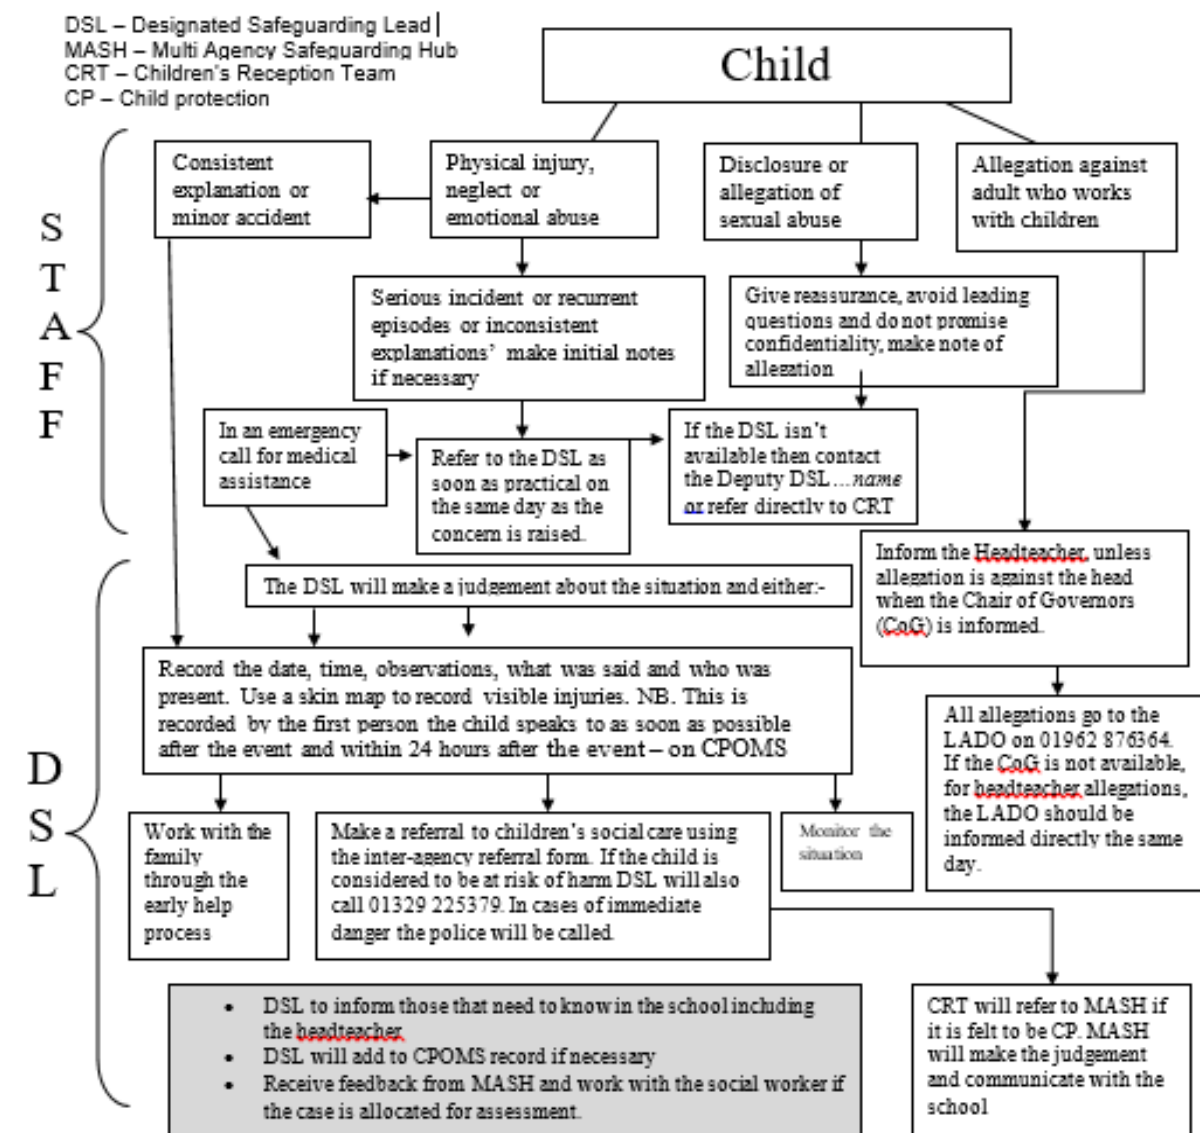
DSL – Designated Safeguarding Lead
MASH – Multi Agency Safeguarding Hub
CRT – Children's Reception Team
CP – Child protection

Child

STAFF

Consistent explanation or minor accident

Physical injury, neglect or emotional abuse

Disclosure or allegation of sexual abuse

Allegation against adult who works with children

Serious incident or recurrent episodes or inconsistent explanations' make initial notes if necessary

Give reassurance, avoid leading questions and do not promise confidentiality, make note of allegation

In an emergency call for medical assistance

Refer to the DSL as soon as practical on the same day as the concern is raised.

If the DSL isn't available then contact the Deputy DSL….name or refer directly to CRT

Inform the Headteacher, unless allegation is against the head when the Chair of Governors (CoG) is informed.

DSL

The DSL will make a judgement about the situation and either:-

Record the date, time, observations, what was said and who was present. Use a skin map to record visible injuries. NB. This is recorded by the first person the child speaks to as soon as possible after the event and within 24 hours after the event – on CPOMS

All allegations go to the LADO on 01962 876364. If the CoG is not available, for headteacher allegations, the LADO should be informed directly the same day.

Work with the family through the early help process

Make a referral to children's social care using the inter-agency referral form. If the child is considered to be at risk of harm DSL will also call 01329 225379. In cases of immediate danger the police will be called.

Monitor the situation

• DSL to inform those that need to know in the school including the headteacher
• DSL will add to CPOMS record if necessary
• Receive feedback from MASH and work with the social worker if the case is allocated for assessment.

CRT will refer to MASH if it is felt to be CP. MASH will make the judgement and communicate with the school